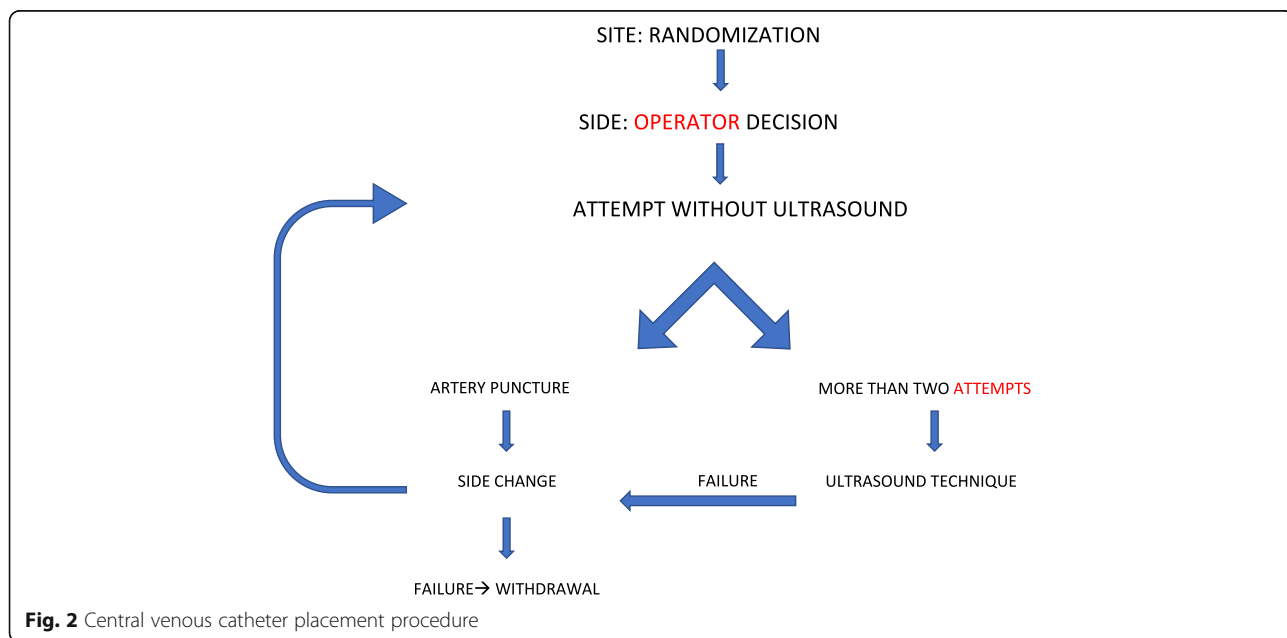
SITE: RANDOMIZATION

SIDE: OPERATOR DECISION

ATTEMPT WITHOUT ULTRASOUND

ARTERY PUNCTURE

MORE THAN TWO ATTEMPTS

SIDE CHANGE

FAILURE

ULTRASOUND TECHNIQUE

FAILURE→ WITHDRAWAL

Fig. 2 Central venous catheter placement procedure